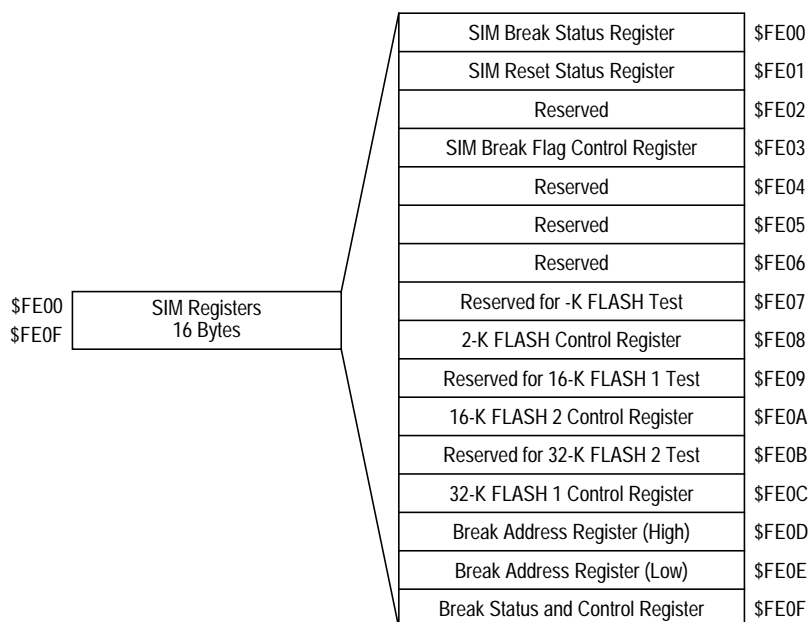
$FE00
$FE0F

SIM Registers
16 Bytes

| | |
|---|---|
| SIM Break Status Register | $FE00 |
| SIM Reset Status Register | $FE01 |
| Reserved | $FE02 |
| SIM Break Flag Control Register | $FE03 |
| Reserved | $FE04 |
| Reserved | $FE05 |
| Reserved | $FE06 |
| Reserved for -K FLASH Test | $FE07 |
| 2-K FLASH Control Register | $FE08 |
| Reserved for 16-K FLASH 1 Test | $FE09 |
| 16-K FLASH 2 Control Register | $FE0A |
| Reserved for 32-K FLASH 2 Test | $FE0B |
| 32-K FLASH 1 Control Register | $FE0C |
| Break Address Register (High) | $FE0D |
| Break Address Register (Low) | $FE0E |
| Break Status and Control Register | $FE0F |